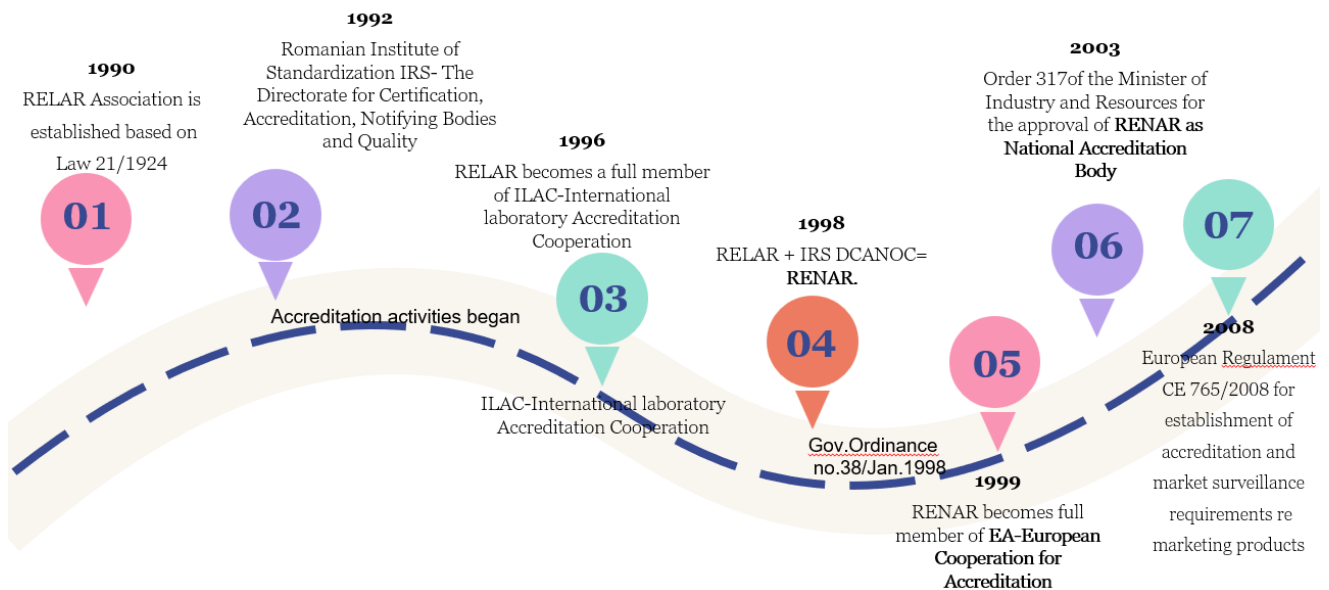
1990
RELAR Association is established based on Law 21/1924

01

1992
Romanian Institute of Standardization IRS- The Directorate for Certification, Accreditation, Notifying Bodies and Quality

02

Accreditation activities began

1996
RELAR becomes a full member of ILAC-International laboratory Accreditation Cooperation

03

ILAC-International laboratory Accreditation Cooperation

1998
RELAR + IRS DCANOC= RENAR.

04

Gov.Ordinance no.38/Jan.1998

05

1999
RENAR becomes full member of EA-European Cooperation for Accreditation

2003
Order 317of the Minister of Industry and Resources for the approval of RENAR as National Accreditation Body

06

07

2008
European Regulament CE 765/2008 for establishment of accreditation and market surveillance requirements re marketing products